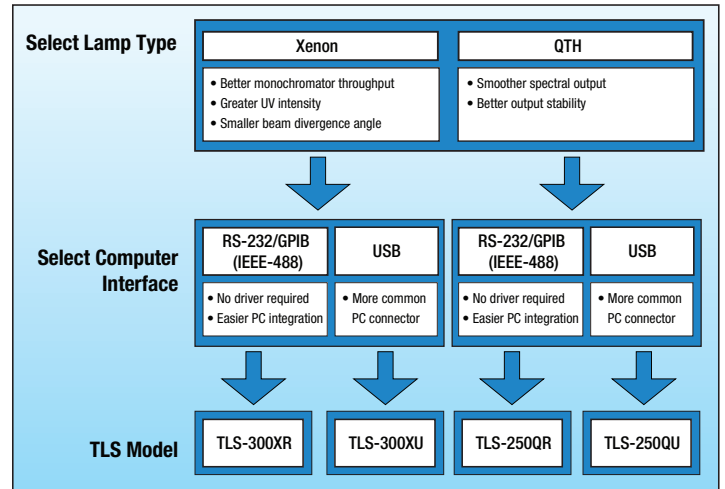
Select Lamp Type

Xenon

• Better monochromator throughput
• Greater UV intensity
• Smaller beam divergence angle

QTH

• Smoother spectral output
• Better output stability

Select Computer Interface

RS-232/GPIB (IEEE-488)

• No driver required
• Easier PC integration

USB

• More common PC connector

RS-232/GPIB (IEEE-488)

• No driver required
• Easier PC integration

USB

• More common PC connector

TLS Model

TLS-300XR

TLS-300XU

TLS-250QR

TLS-250QU